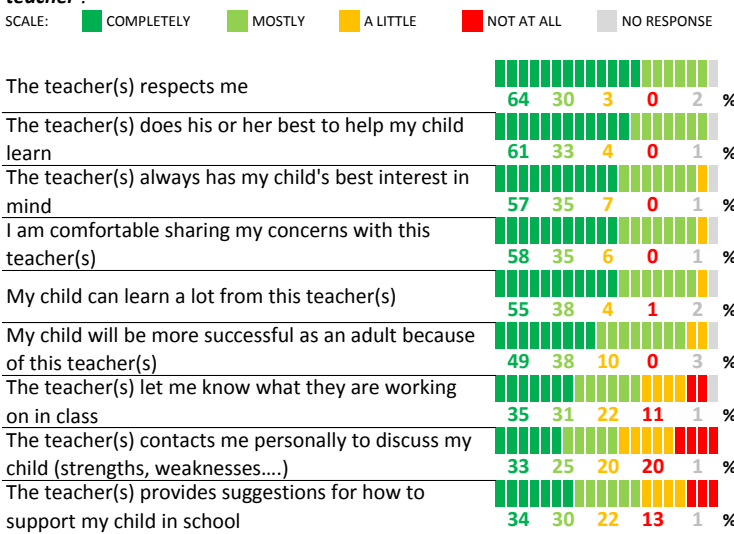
teacher":

SCALE: COMPLETELY MOSTLY A LITTLE NOT AT ALL NO RESPONSE

| | Completely | Mostly | A little | Not at all | No response | |
|---|---|---|---|---|---|---|
| The teacher(s) respects me | 64 | 30 | 3 | 0 | 2 | % |
| The teacher(s) does his or her best to help my child learn | 61 | 33 | 4 | 0 | 1 | % |
| The teacher(s) always has my child's best interest in mind | 57 | 35 | 7 | 0 | 1 | % |
| I am comfortable sharing my concerns with this teacher(s) | 58 | 35 | 6 | 0 | 1 | % |
| My child can learn a lot from this teacher(s) | 55 | 38 | 4 | 1 | 2 | % |
| My child will be more successful as an adult because of this teacher(s) | 49 | 38 | 10 | 0 | 3 | % |
| The teacher(s) let me know what they are working on in class | 35 | 31 | 22 | 11 | 1 | % |
| The teacher(s) contacts me personally to discuss my child (strengths, weaknesses….) | 33 | 25 | 20 | 20 | 1 | % |
| The teacher(s) provides suggestions for how to support my child in school | 34 | 30 | 22 | 13 | 1 | % |